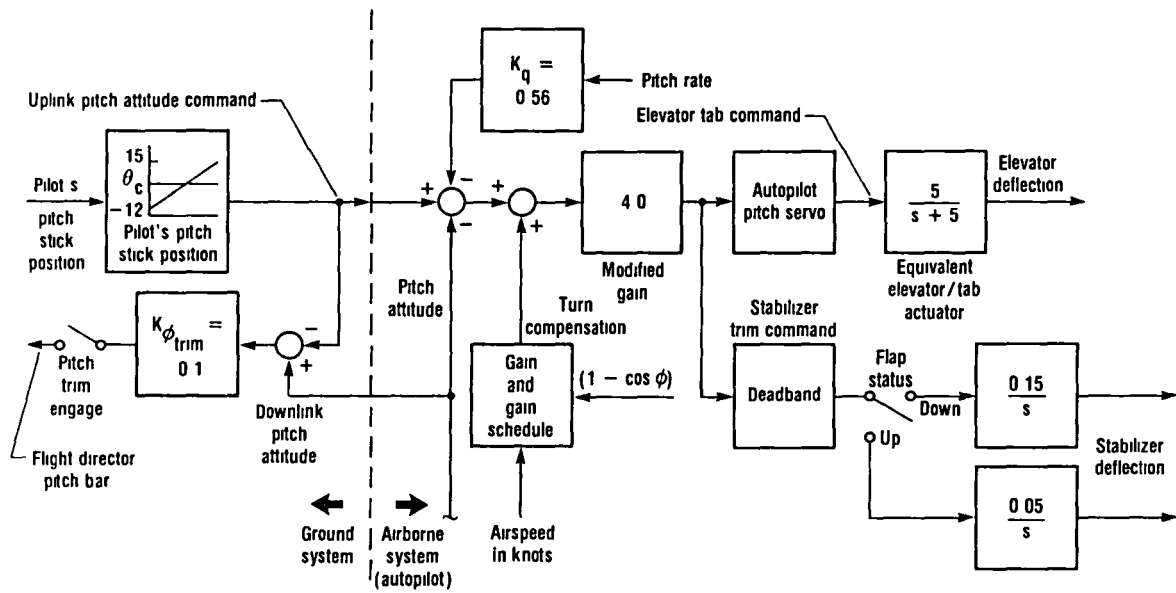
$K_q = 0\ 56$

Pitch rate

Uplink pitch attitude command

Elevator tab command

15

$\theta_c$

−12

Pilot s pitch stick position

Pilot's pitch stick position

+ −

−

+

+

4 0

Autopilot pitch servo

$\frac{5}{s + 5}$

Elevator deflection

Modified gain

Equivalent elevator / tab actuator

Pitch attitude

Turn compensation

Stabilizer trim command

$K_{\phi_{trim}} = 0\ 1$

−

+

Pitch trim engage

Flight director pitch bar

Downlink pitch attitude

Gain and gain schedule

$(1 - \cos \phi)$

Deadband

Flap status

Down

Up

$\frac{0\ 15}{s}$

$\frac{0\ 05}{s}$

Stabilizer deflection

Ground system

Airborne system (autopilot)

Airspeed in knots